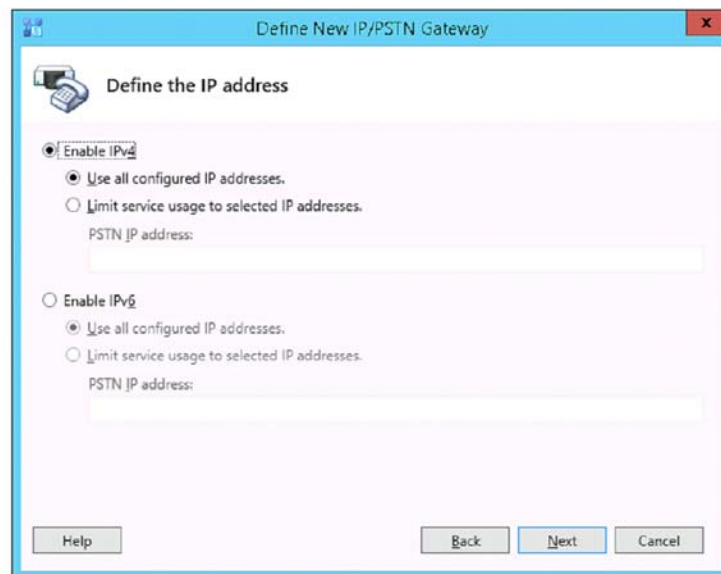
Define New IP/PSTN Gateway

Define the IP address

Enable IPv4

Use all configured IP addresses.

Limit service usage to selected IP addresses.

PSTN IP address:

Enable IPv6

Use all configured IP addresses.

Limit service usage to selected IP addresses.

PSTN IP address:

Help

Back

Next

Cancel